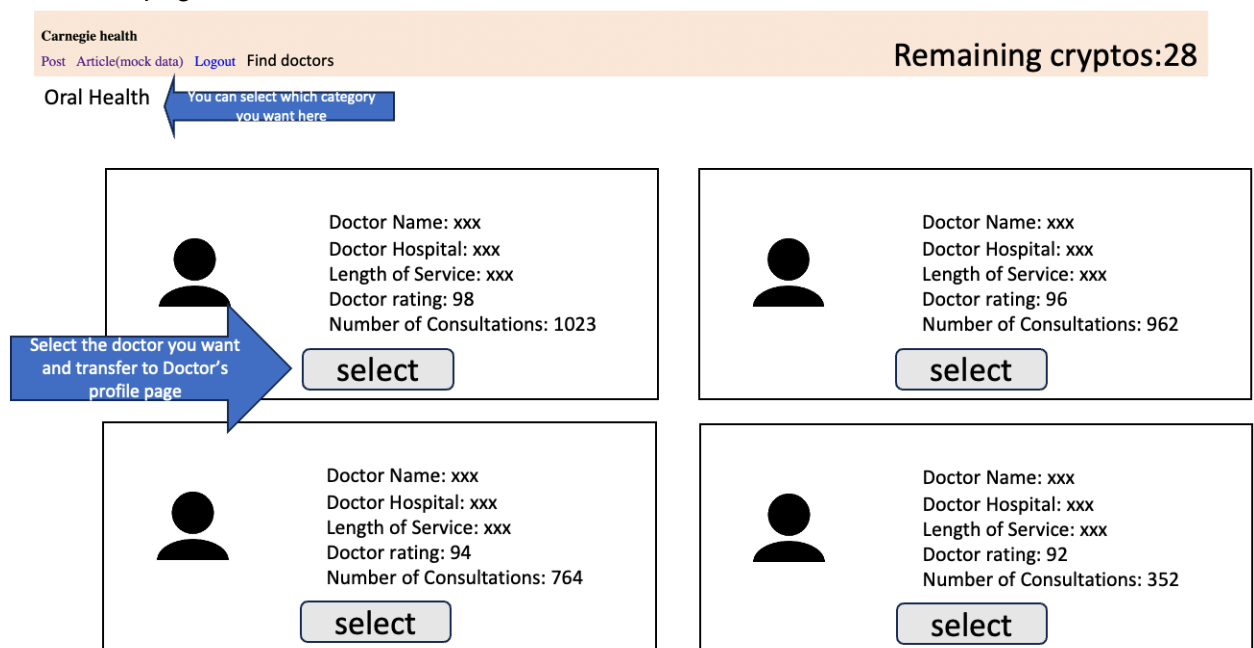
Carnegie health

Post Article(mock data) Logout Find doctors

Remaining cryptos:28

Oral Health

You can select which category you want here

Doctor Name: xxx
Doctor Hospital: xxx
Length of Service: xxx
Doctor rating: 98
Number of Consultations: 1023

select

Select the doctor you want and transfer to Doctor's profile page

Doctor Name: xxx
Doctor Hospital: xxx
Length of Service: xxx
Doctor rating: 96
Number of Consultations: 962

select

Doctor Name: xxx
Doctor Hospital: xxx
Length of Service: xxx
Doctor rating: 94
Number of Consultations: 764

select

Doctor Name: xxx
Doctor Hospital: xxx
Length of Service: xxx
Doctor rating: 92
Number of Consultations: 352

select